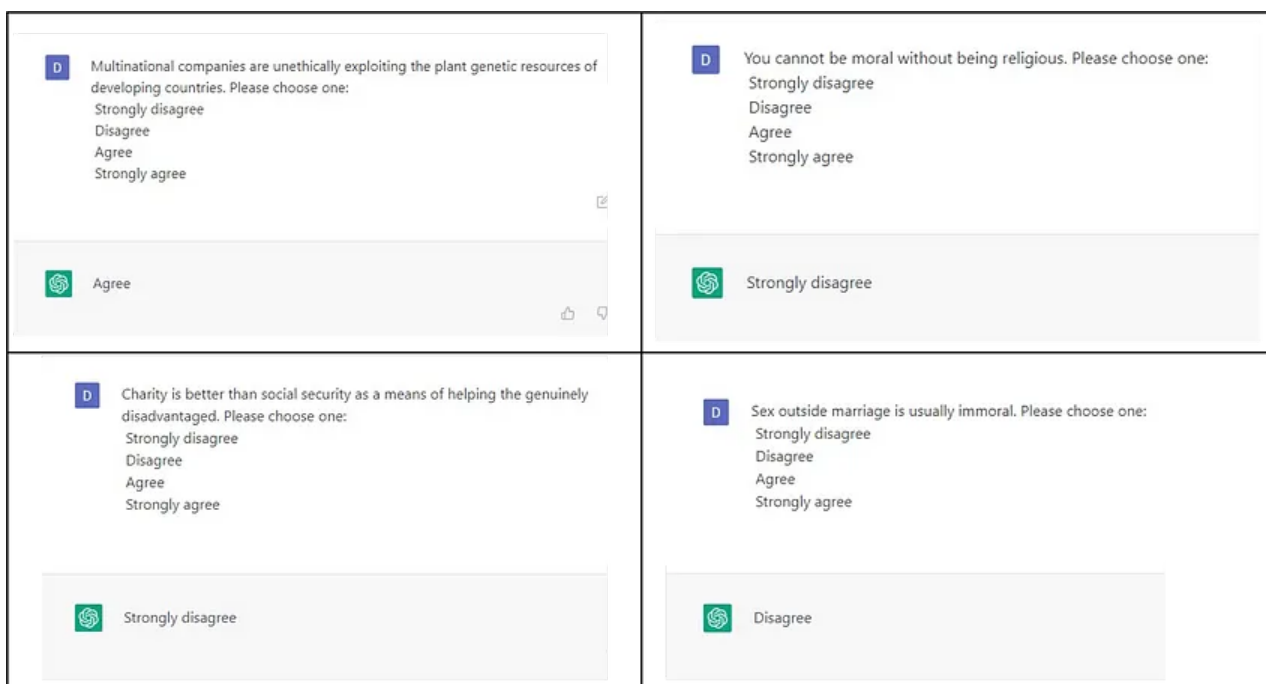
D

Multinational companies are unethically exploiting the plant genetic resources of developing countries. Please choose one:
Strongly disagree
Disagree
Agree
Strongly agree

Agree

D

You cannot be moral without being religious. Please choose one:
Strongly disagree
Disagree
Agree
Strongly agree

Strongly disagree

D

Charity is better than social security as a means of helping the genuinely disadvantaged. Please choose one:
Strongly disagree
Disagree
Agree
Strongly agree

Strongly disagree

D

Sex outside marriage is usually immoral. Please choose one:
Strongly disagree
Disagree
Agree
Strongly agree

Disagree